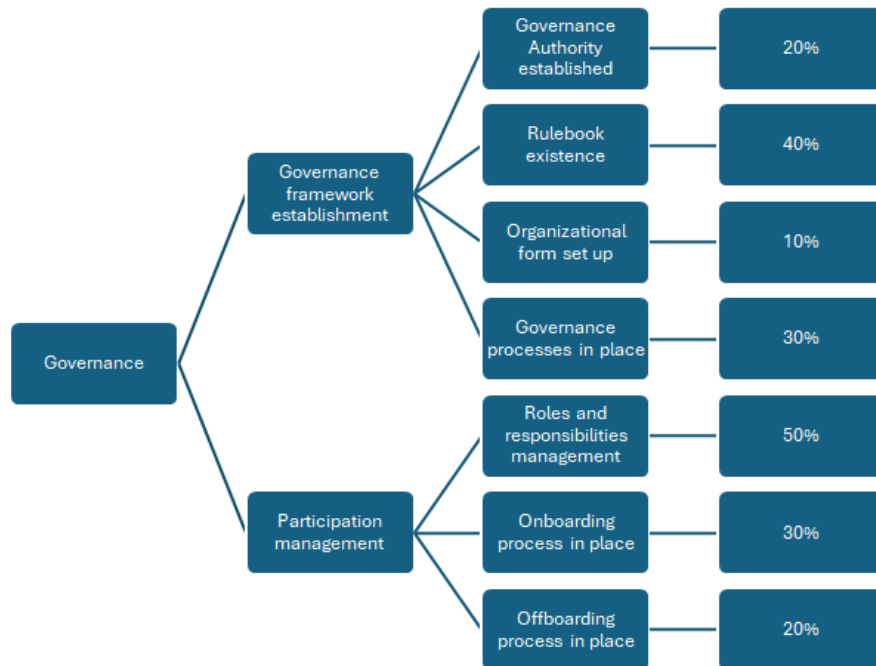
Governance

Governance framework establishment

Governance Authority established

20%

Rulebook existence

40%

Organizational form set up

10%

Governance processes in place

30%

Participation management

Roles and responsibilities management

50%

Onboarding process in place

30%

Offboarding process in place

20%